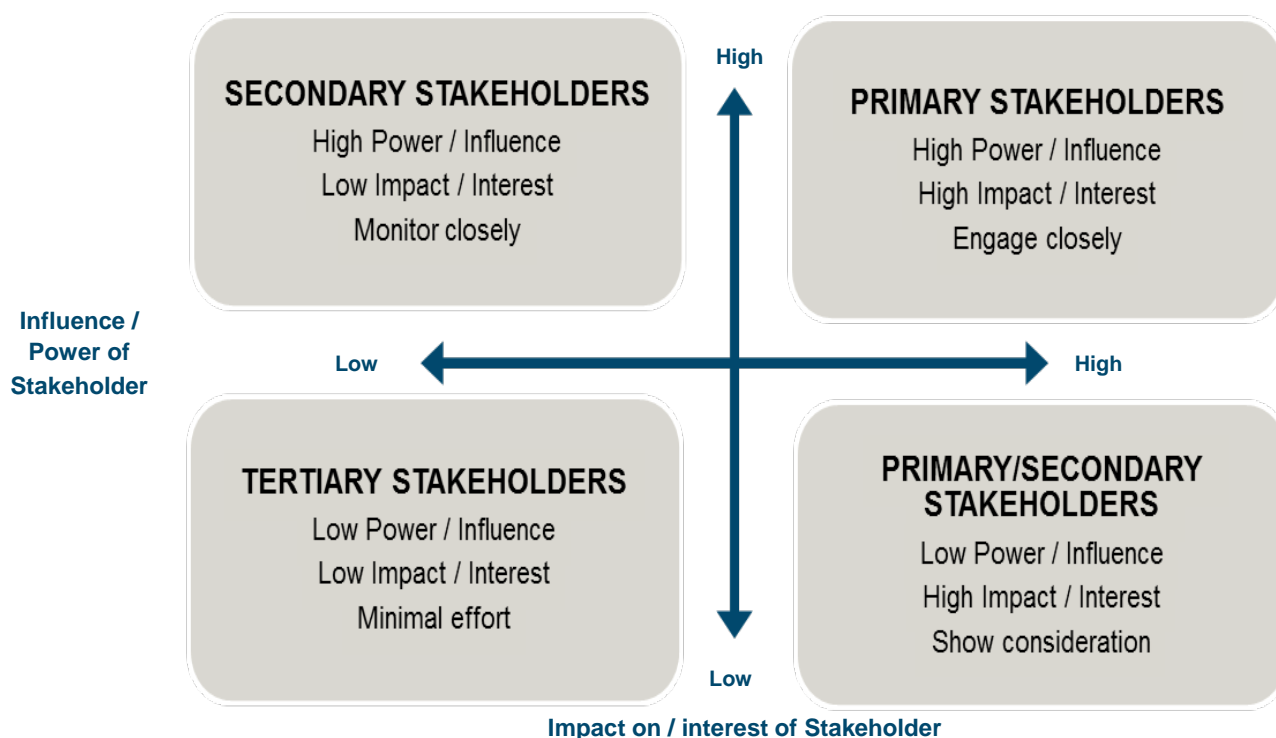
High

SECONDARY STAKEHOLDERS
High Power / Influence
Low Impact / Interest
Monitor closely

PRIMARY STAKEHOLDERS
High Power / Influence
High Impact / Interest
Engage closely

Influence / Power of Stakeholder

Low

High

TERTIARY STAKEHOLDERS
Low Power / Influence
Low Impact / Interest
Minimal effort

PRIMARY/SECONDARY STAKEHOLDERS
Low Power / Influence
High Impact / Interest
Show consideration

Low

Impact on / interest of Stakeholder